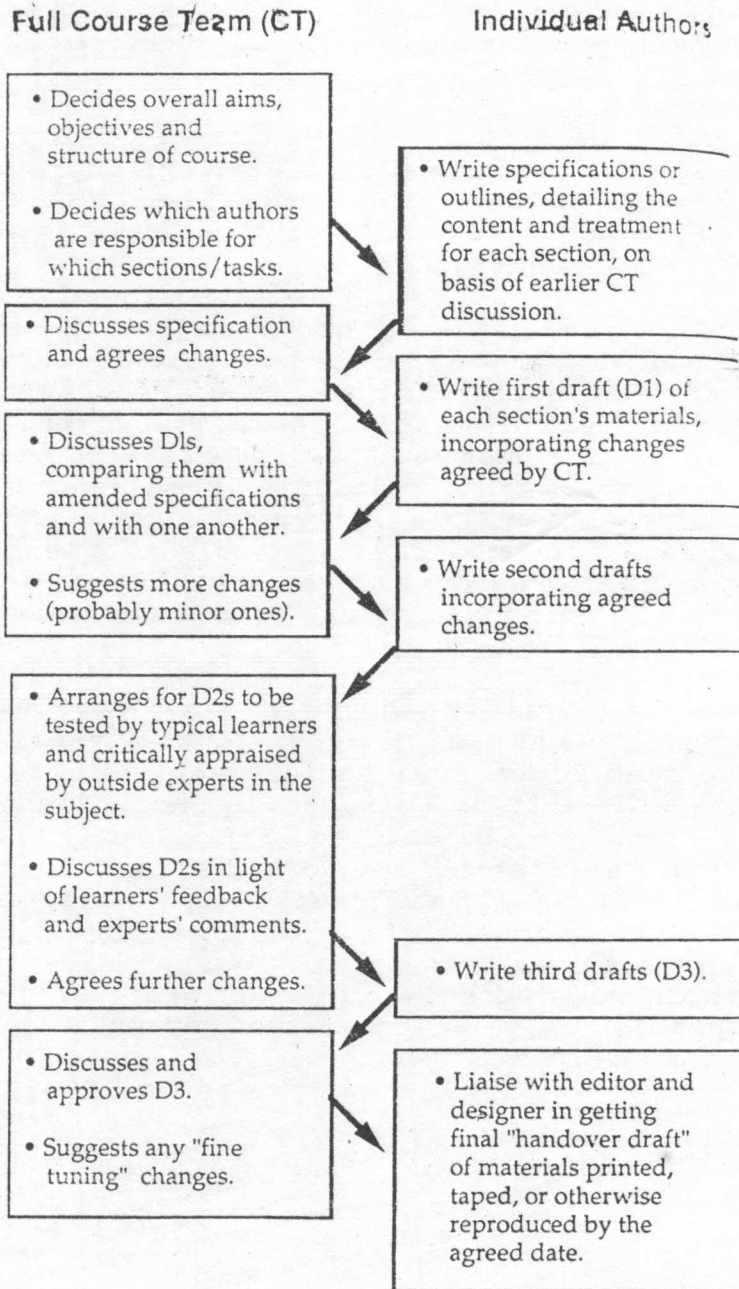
Full Course Team (CT)

Individual Authors

• Decides overall aims, objectives and structure of course.

• Decides which authors are responsible for which sections/tasks.

• Write specifications or outlines, detailing the content and treatment for each section, on basis of earlier CT discussion.

• Discusses specification and agrees changes.

• Write first draft (D1) of each section's materials, incorporating changes agreed by CT.

• Discusses Dls, comparing them with amended specifications and with one another.

• Suggests more changes (probably minor ones).

• Write second drafts incorporating agreed changes.

• Arranges for D2s to be tested by typical learners and critically appraised by outside experts in the subject.

• Discusses D2s in light of learners' feedback and experts' comments.

• Agrees further changes.

• Write third drafts (D3).

• Discusses and approves D3.

• Suggests any "fine tuning" changes.

• Liaise with editor and designer in getting final "handover draft" of materials printed, taped, or otherwise reproduced by the agreed date.